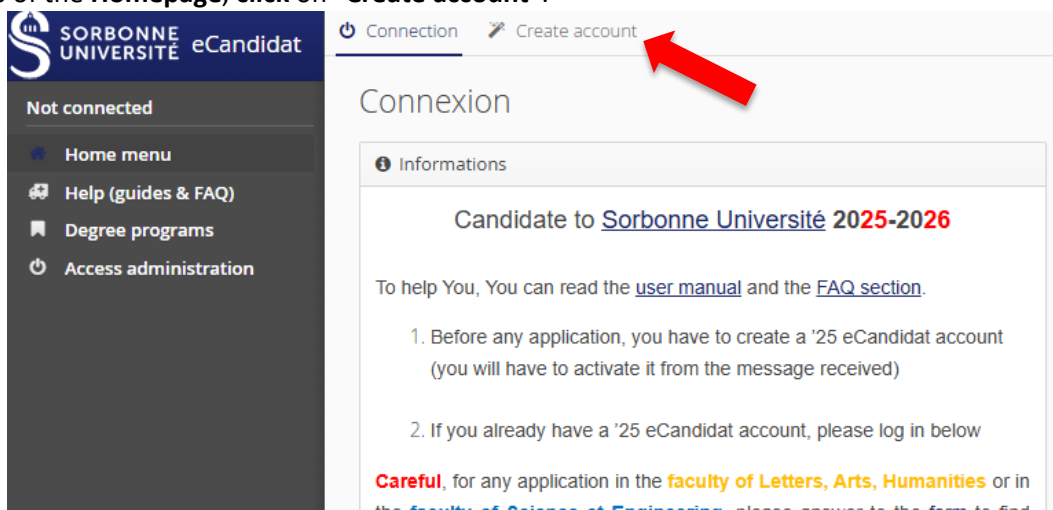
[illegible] of the Homepage, click on "Create account":

SORBONNE UNIVERSITÉ eCandidat

Not connected

Home menu
Help (guides & FAQ)
Degree programs
Access administration

Connection
Create account

Connexion

Informations

Candidate to Sorbonne Université 2025-2026

To help You, You can read the user manual and the FAQ section.

1. Before any application, you have to create a '25 eCandidat account (you will have to activate it from the message received)

2. If you already have a '25 eCandidat account, please log in below

Careful, for any application in the faculty of Letters, Arts, Humanities or in the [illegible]